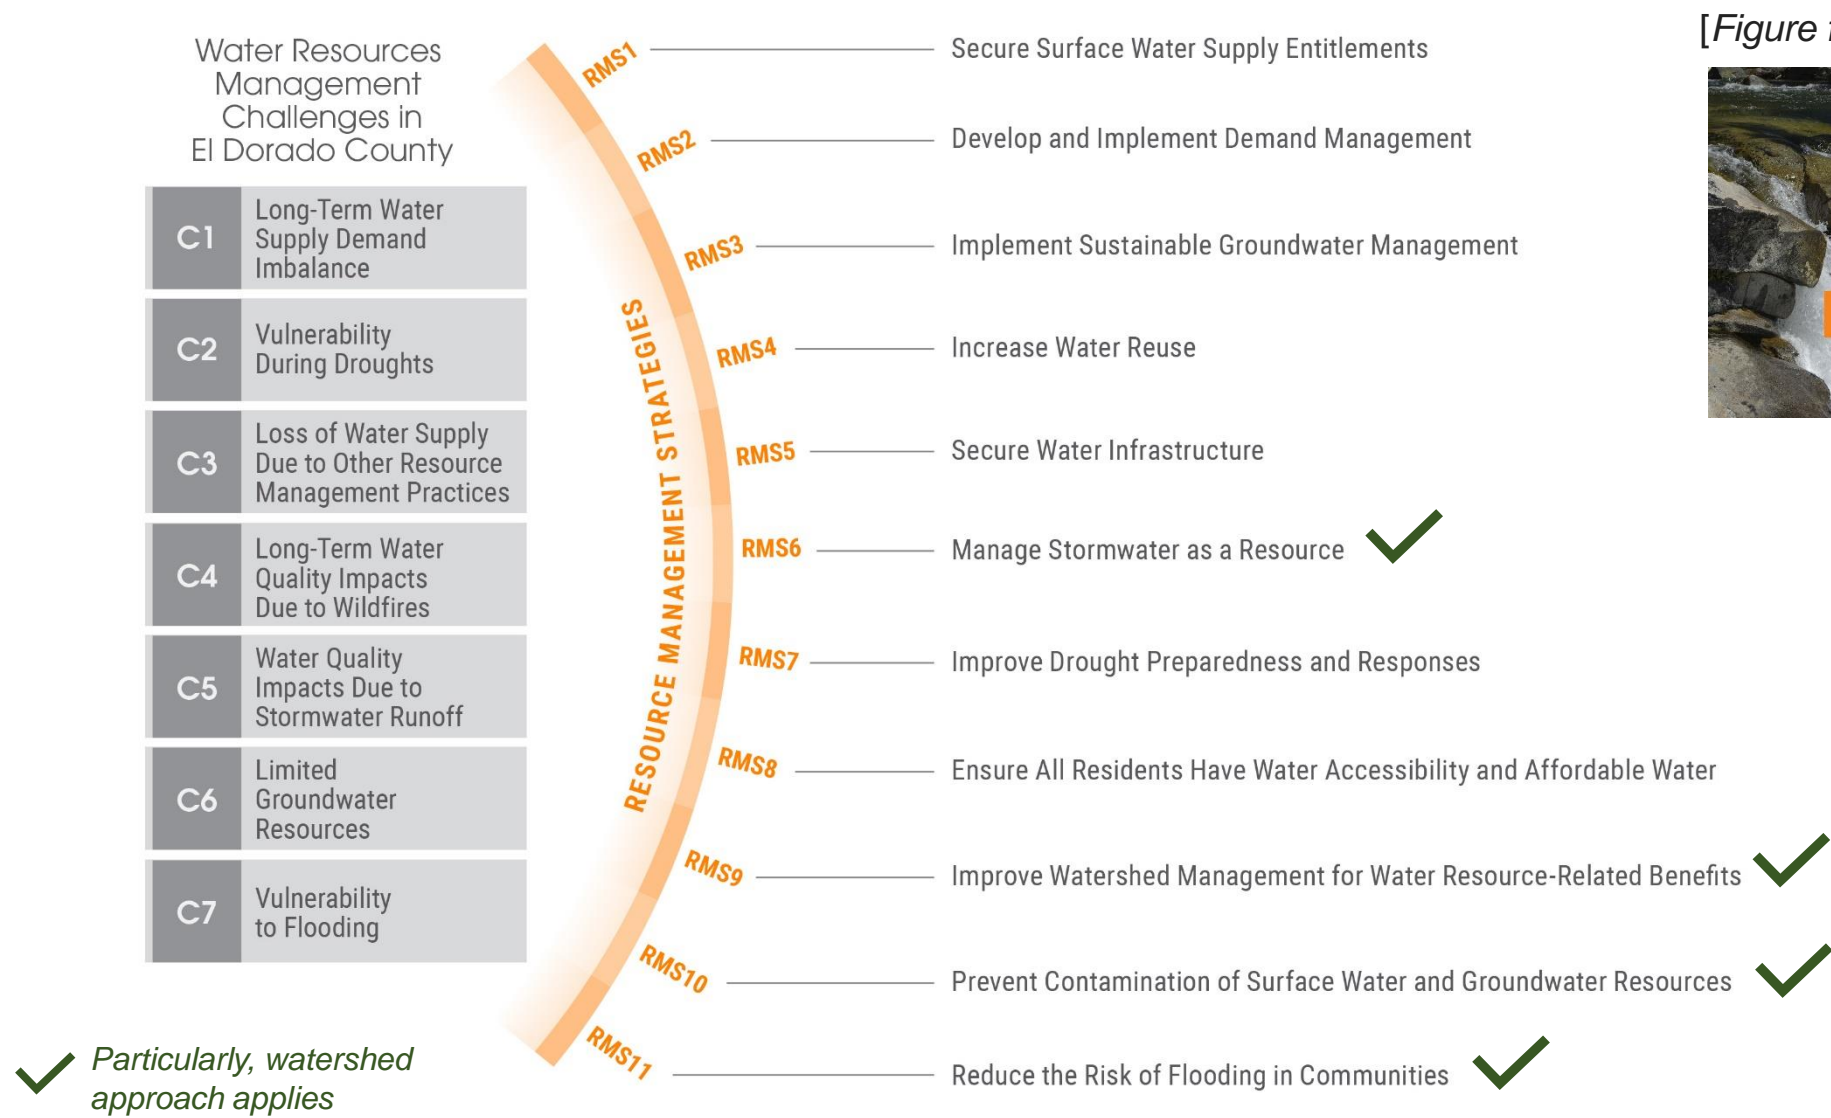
Water Resources Management Challenges in El Dorado County

| | |
|---|---|
| C1 | Long-Term Water Supply Demand Imbalance |
| C2 | Vulnerability During Droughts |
| C3 | Loss of Water Supply Due to Other Resource Management Practices |
| C4 | Long-Term Water Quality Impacts Due to Wildfires |
| C5 | Water Quality Impacts Due to Stormwater Runoff |
| C6 | Limited Groundwater Resources |
| C7 | Vulnerability to Flooding |

RESOURCE MANAGEMENT STRATEGIES

RMS1 Secure Surface Water Supply Entitlements

RMS2 Develop and Implement Demand Management

RMS3 Implement Sustainable Groundwater Management

RMS4 Increase Water Reuse

RMS5 Secure Water Infrastructure

RMS6 Manage Stormwater as a Resource

RMS7 Improve Drought Preparedness and Responses

RMS8 Ensure All Residents Have Water Accessibility and Affordable Water

RMS9 Improve Watershed Management for Water Resource-Related Benefits

RMS10 Prevent Contamination of Surface Water and Groundwater Resources

RMS11 Reduce the Risk of Flooding in Communities

[Figure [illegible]

Particularly, watershed approach applies